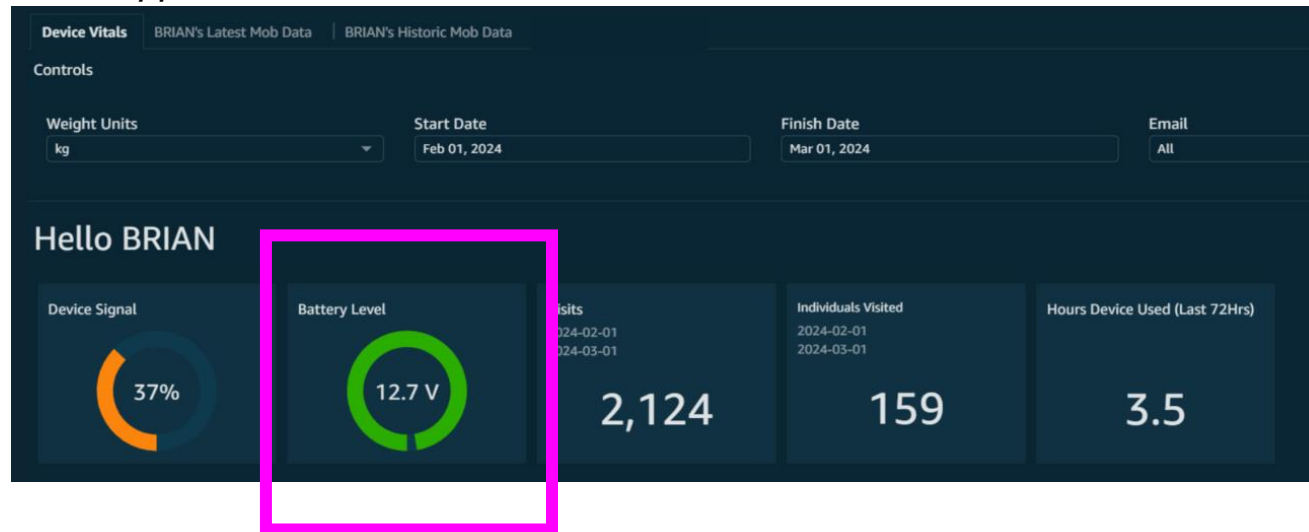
Device Vitals | BRIAN's Latest Mob Data | BRIAN's Historic Mob Data

Controls

Weight Units
kg

Start Date
Feb 01, 2024

Finish Date
Mar 01, 2024

Email
All

Hello BRIAN

Device Signal
37%

Battery Level
12.7 V

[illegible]isits
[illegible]024-02-01
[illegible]024-03-01
2,124

Individuals Visited
2024-02-01
2024-03-01
159

Hours Device Used (Last 72Hrs)
3.5